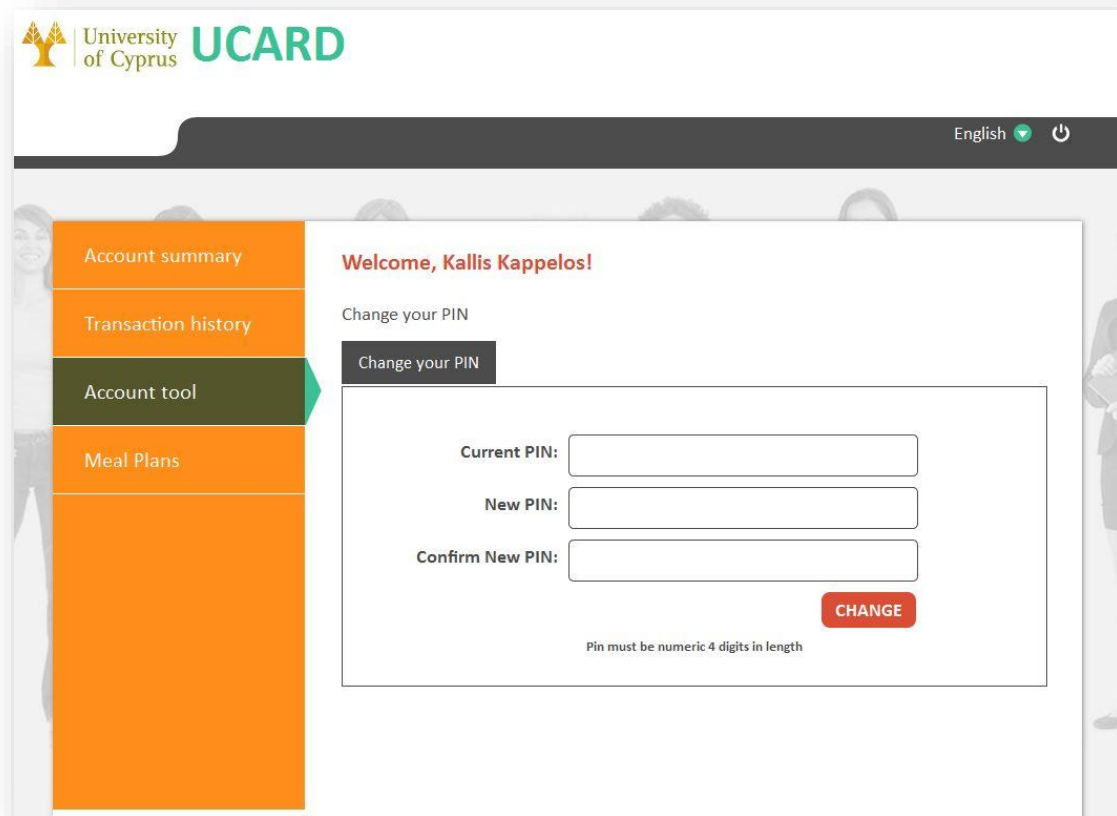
University of Cyprus UCARD

English

Account summary

Transaction history

Account tool

Meal Plans

Welcome, Kallis Kappelos!

Change your PIN

Change your PIN

Current PIN:

New PIN:

Confirm New PIN:

CHANGE

Pin must be numeric 4 digits in length